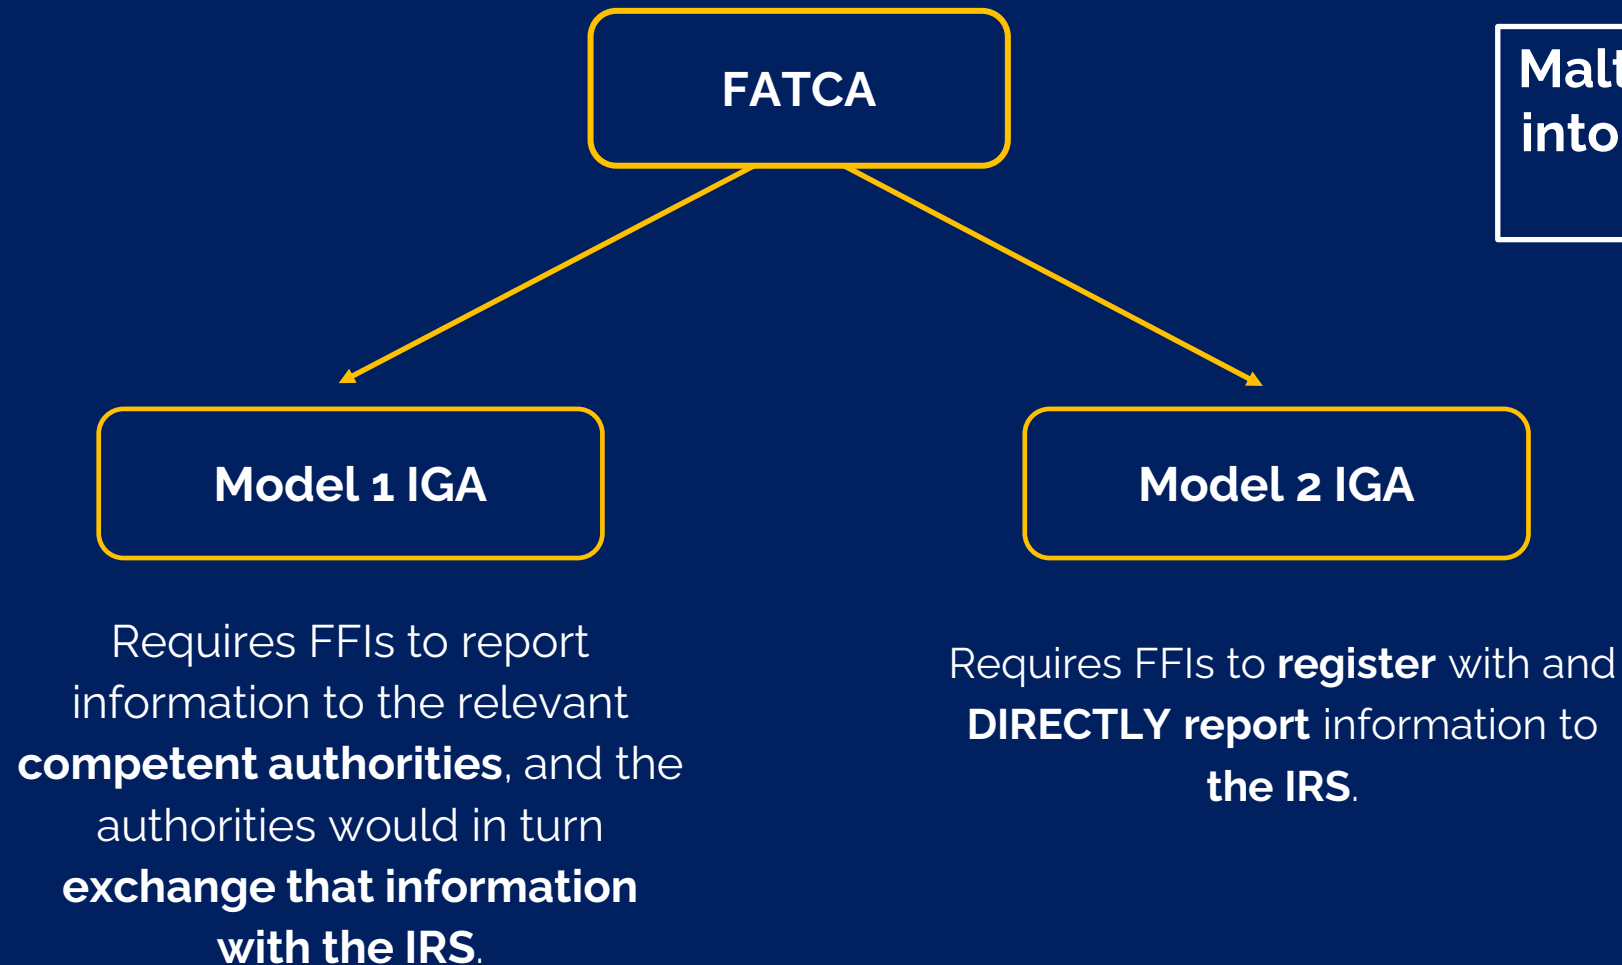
FATCA

Malt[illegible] into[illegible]

Model 1 IGA

Model 2 IGA

Requires FFIs to report information to the relevant **competent authorities**, and the authorities would in turn **exchange that information with the IRS**.

Requires FFIs to **register** with and **DIRECTLY report** information to **the IRS**.